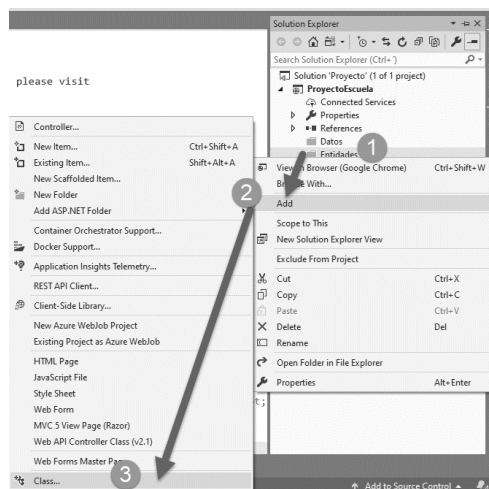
please visit

Solution Explorer

Search Solution Explorer (Ctrl+')

Solution 'Proyecto' (1 of 1 project)

ProyectoEscuela

Connected Services

Properties

References

Datos

Entidades

1

Controller...

New Item... Ctrl+Shift+A

Existing Item... Shift+Alt+A

New Scaffolded Item...

New Folder

Add ASP.NET Folder

Container Orchestrator Support...

Docker Support...

Application Insights Telemetry...

REST API Client...

Client-Side Library...

New Azure WebJob Project

Existing Project as Azure WebJob

HTML Page

JavaScript File

Style Sheet

Web Form

MVC 5 View Page (Razor)

Web API Controller Class (v2.1)

Web Forms Master Pa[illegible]

Class...

2

3

View in Browser (Google Chrome) Ctrl+Shift+W

Br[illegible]e With...

Add

Scope to This

New Solution Explorer View

Exclude From Project

Cut Ctrl+X

Copy Ctrl+C

Paste Ctrl+V

Delete Del

Rename

Open Folder in File Explorer

Properties Alt+Enter

t;

↑ Add to Source Control ▲